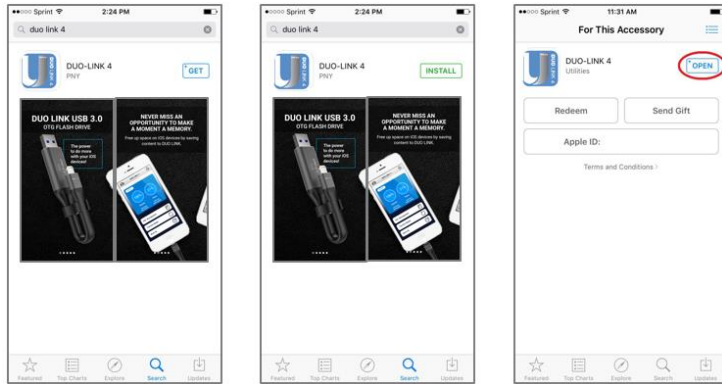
●●○○○ Sprint 2:24 PM

duo link 4

DUO-LINK 4
PNY
GET

DUO LINK USB 3.0
OTG FLASH DRIVE

The power to do more with your iOS devices!

NEVER MISS AN OPPORTUNITY TO MAKE A MOMENT A MEMORY.
Free up space on iOS devices by saving content to DUO LINK.

Featured Top Charts Explore Search Updates

●●○○○ Sprint 2:24 PM

duo link 4

DUO-LINK 4
PNY
INSTALL

DUO LINK USB 3.0
OTG FLASH DRIVE

The power to do more with your iOS devices!

NEVER MISS AN OPPORTUNITY TO MAKE A MOMENT A MEMORY.
Free up space on iOS devices by saving content to DUO LINK.

Featured Top Charts Explore Search Updates

●●○○○ Sprint 11:31 AM

For This Accessory

DUO-LINK 4
Utilities
OPEN

Redeem
Send Gift
Apple ID:
Terms and Conditions >

Featured Top Charts Explore Search Updates